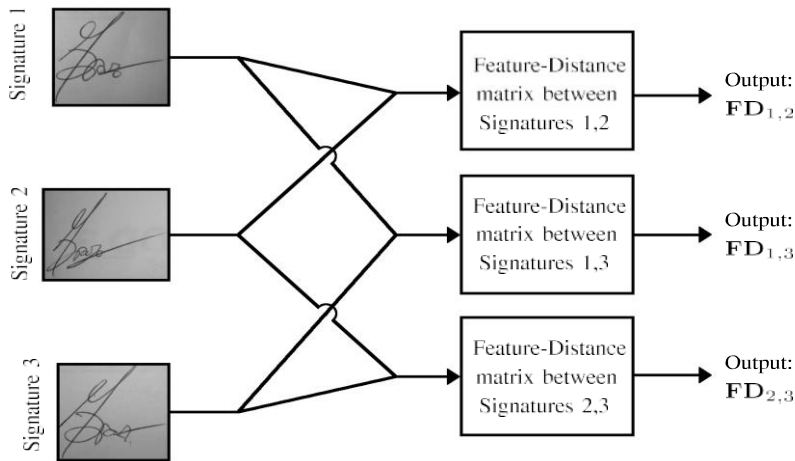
Signature 1

Signature 2

Signature 3

Feature-Distance matrix between Signatures 1,2

Output: $\mathbf{FD}_{1,2}$

Feature-Distance matrix between Signatures 1,3

Output: $\mathbf{FD}_{1,3}$

Feature-Distance matrix between Signatures 2,3

Output: $\mathbf{FD}_{2,3}$